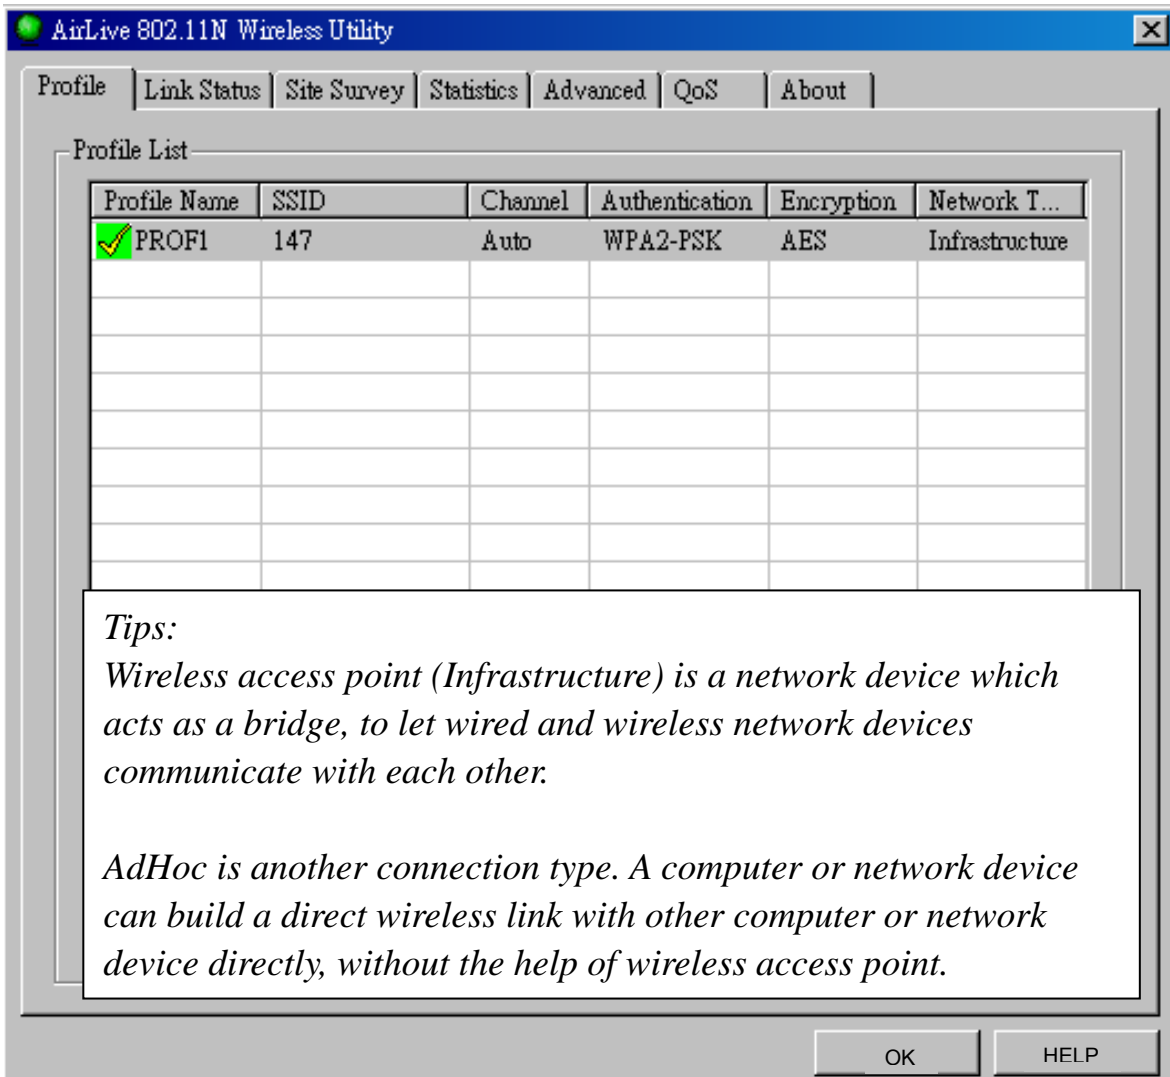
AirLive 802.11N Wireless Utility

Profile | Link Status | Site Survey | Statistics | Advanced | QoS | About

Profile List

| Profile Name | SSID | Channel | Authentication | Encryption | Network T... |
|---|---|---|---|---|---|
| PROF1 | 147 | Auto | WPA2-PSK | AES | Infrastructure |

Tips:
Wireless access point (Infrastructure) is a network device which acts as a bridge, to let wired and wireless network devices communicate with each other.

AdHoc is another connection type. A computer or network device can build a direct wireless link with other computer or network device directly, without the help of wireless access point.

OK

HELP